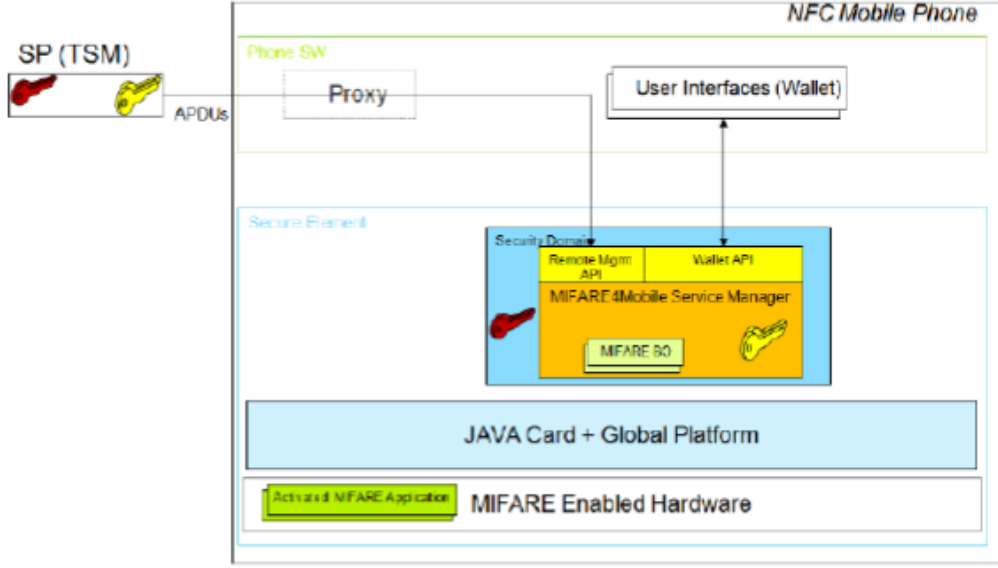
NFC Mobile Phone

SP (TSM)

APDUs

Phone SW

Proxy

User Interfaces (Wallet)

Secure Element

Security Domain

Remote Mgmt API

Wallet API

MIFARE4Mobile Service Manager

MIFARE SO

JAVA Card + Global Platform

Activated MIFARE Application

MIFARE Enabled Hardware